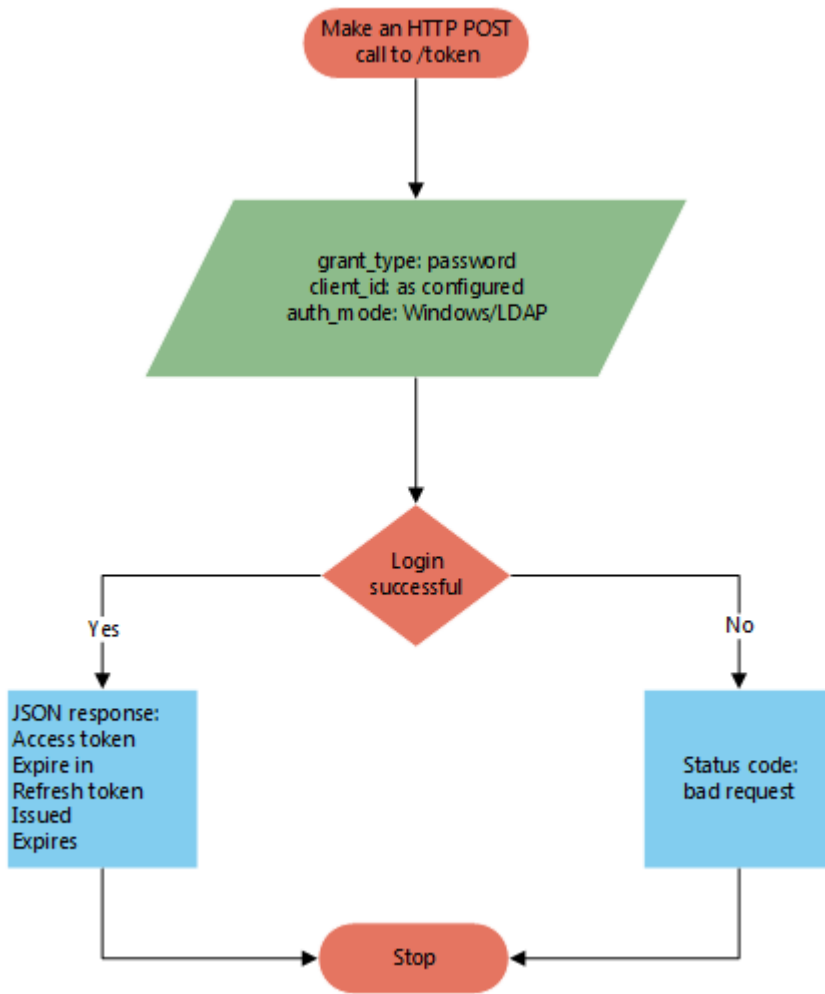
Make an HTTP POST call to /token

grant_type: password
client_id: as configured
auth_mode: Windows/LDAP

Login successful

Yes

No

JSON response:
Access token
Expire in
Refresh token
Issued
Expires

Status code:
bad request

Stop